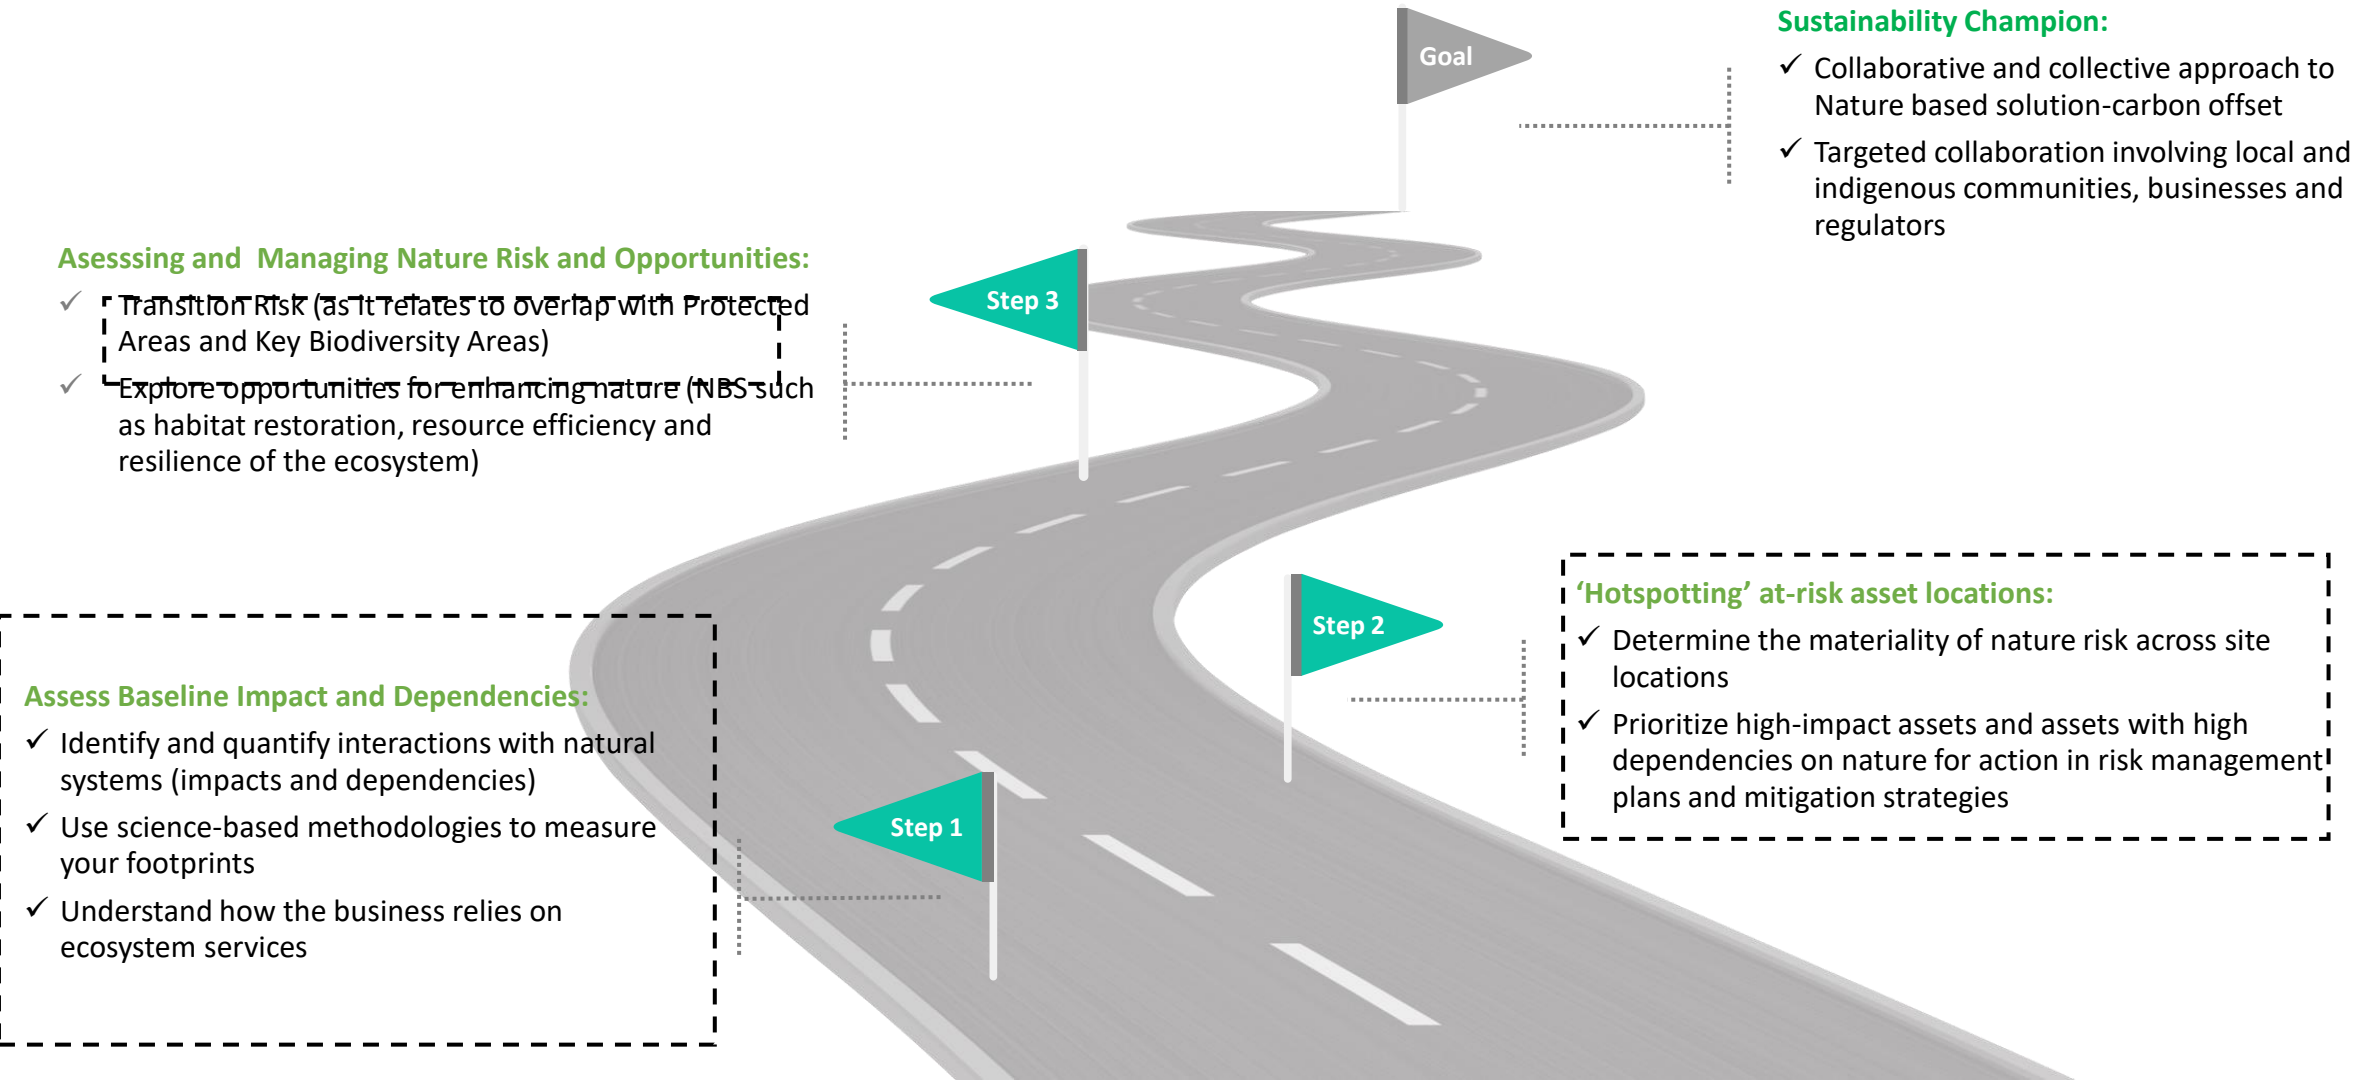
Goal

Sustainability Champion:

✓ Collaborative and collective approach to Nature based solution-carbon offset

✓ Targeted collaboration involving local and indigenous communities, businesses and regulators

Step 3

Asesssing and Managing Nature Risk and Opportunities:

✓ Transition Risk (as it relates to overlap with Protected Areas and Key Biodiversity Areas)

✓ Explore opportunities for enhancing nature (NBS such as habitat restoration, resource efficiency and resilience of the ecosystem)

Step 2

'Hotspotting' at-risk asset locations:

✓ Determine the materiality of nature risk across site locations

✓ Prioritize high-impact assets and assets with high dependencies on nature for action in risk management plans and mitigation strategies

Step 1

Assess Baseline Impact and Dependencies:

✓ Identify and quantify interactions with natural systems (impacts and dependencies)

✓ Use science-based methodologies to measure your footprints

✓ Understand how the business relies on ecosystem services